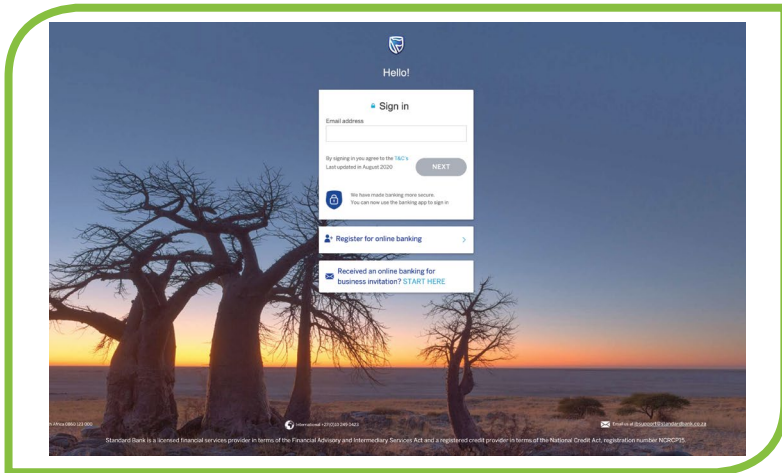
Hello!

Sign in

Email address

By signing in you agree to the T&C's
Last updated in August 2020

NEXT

We have made banking more secure.
You can now use the banking app to sign in

Register for online banking

Received an online banking for business invitation? START HERE

S Africa 0860 123 000

International +27 (0)10 249 0423

Email us at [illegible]@standardbank.co.za

Standard Bank is a licensed financial services provider in terms of the Financial Advisory and Intermediary Services Act and a registered credit provider in terms of the National Credit Act, registration number NCRCP15